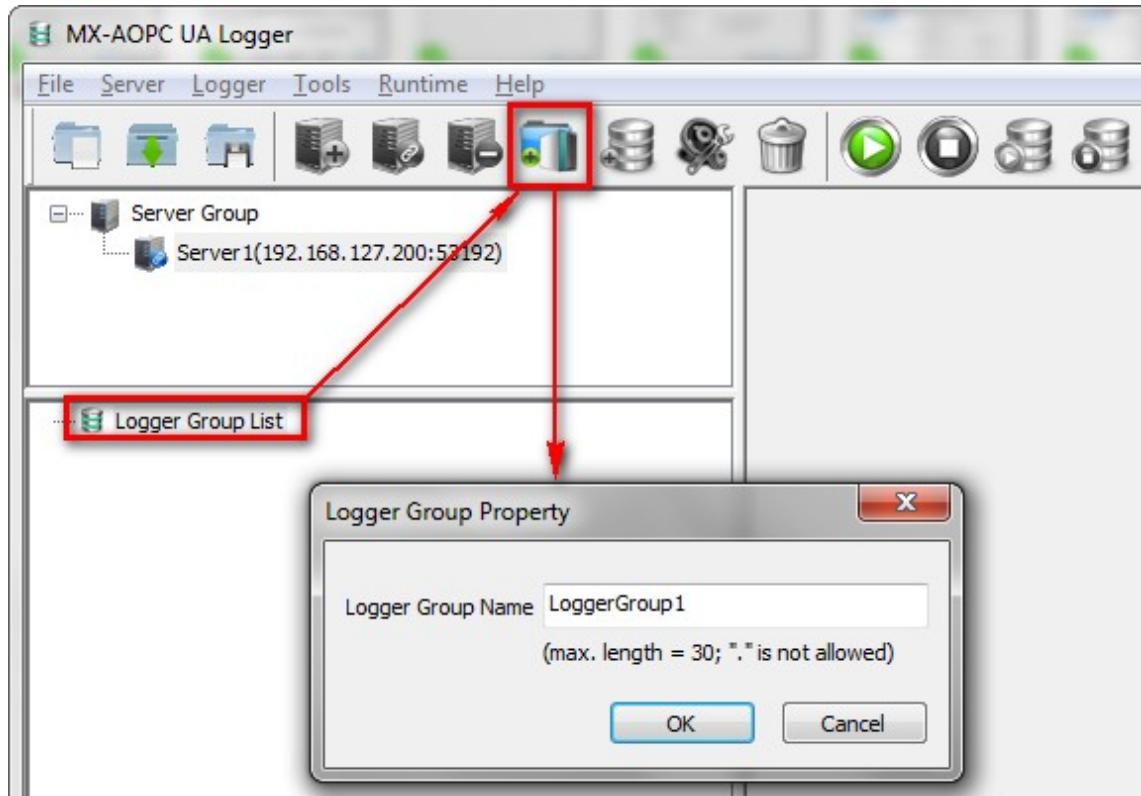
MX-AOPC UA Logger

File Server Logger Tools Runtime Help

Server Group

Server1(192.168.127.200:53192)

Logger Group List

Logger Group Property

Logger Group Name LoggerGroup1

(max. length = 30; "." is not allowed)

OK

Cancel